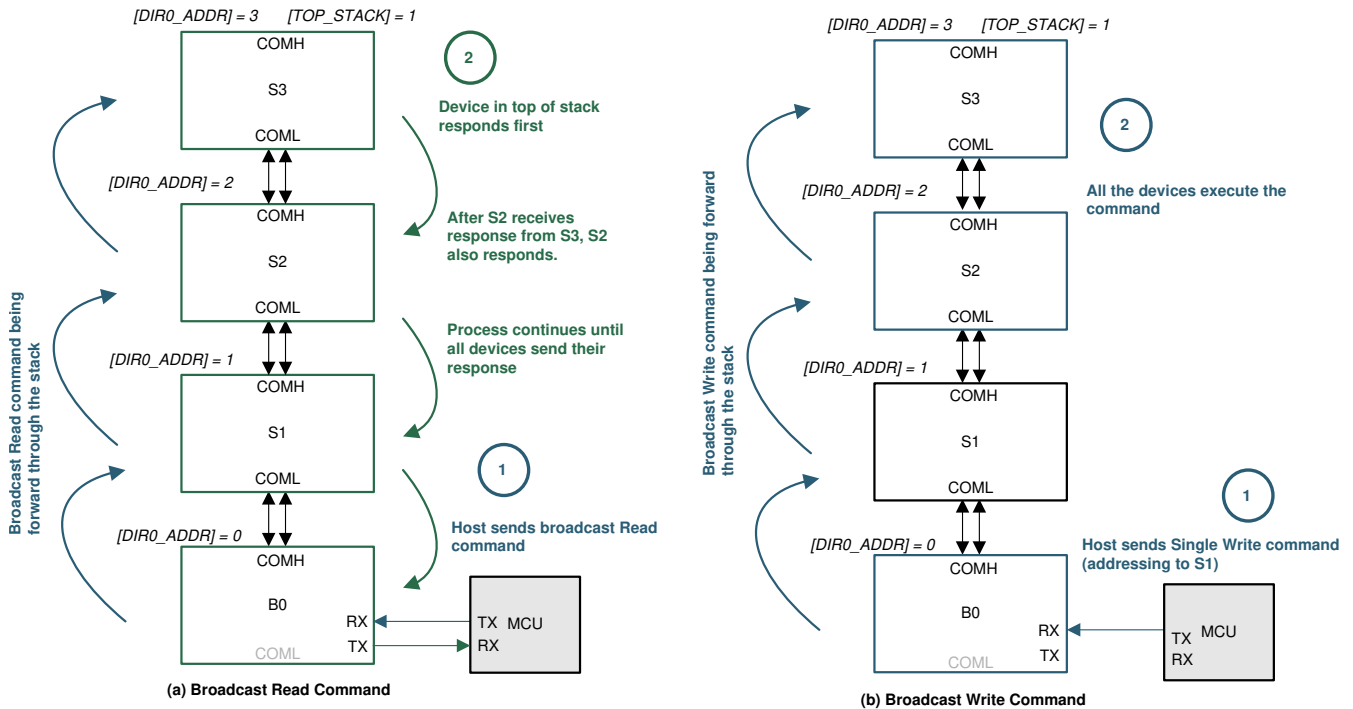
[DIR0_ADDR] = 3 [TOP_STACK] = 1

COMH
S3
COML

2

Device in top of stack responds first

[DIR0_ADDR] = 2

COMH
S2
COML

After S2 receives response from S3, S2 also responds.

Broadcast Read command being forward through the stack

[DIR0_ADDR] = 1

COMH
S1
COML

Process continues until all devices send their response

1

Host sends broadcast Read command

[DIR0_ADDR] = 0

COMH
B0
RX
TX
COML

TX MCU
RX

(a) Broadcast Read Command

[DIR0_ADDR] = 3 [TOP_STACK] = 1

COMH
S3
COML

2

All the devices execute the command

[DIR0_ADDR] = 2

COMH
S2
COML

Broadcast Write command being forward through the stack

[DIR0_ADDR] = 1

COMH
S1
COML

1

Host sends Single Write command (addressing to S1)

[DIR0_ADDR] = 0

COMH
B0
RX
TX
COML

TX MCU
RX

(b) Broadcast Write Command